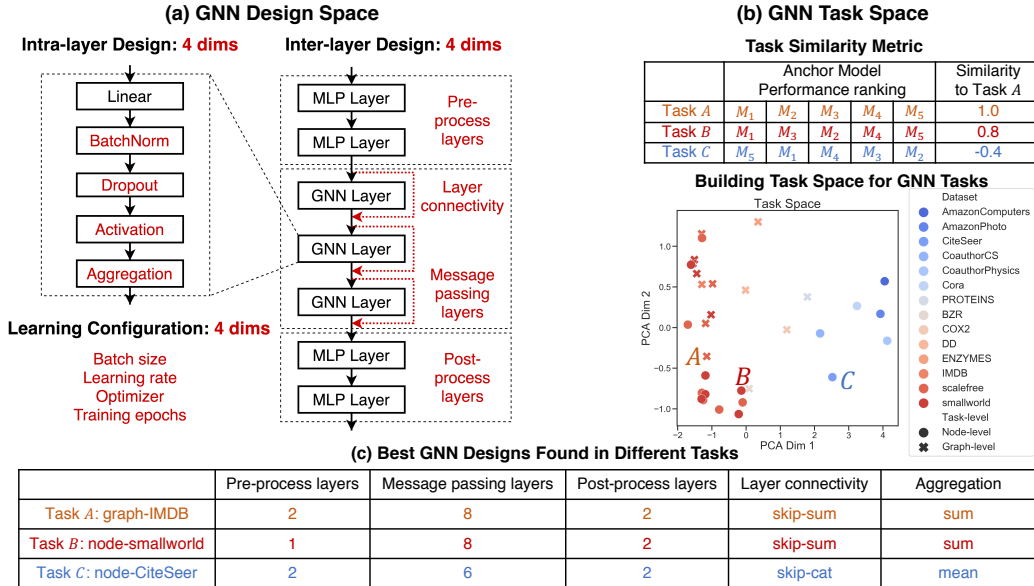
(a) GNN Design Space

Intra-layer Design: 4 dims

Linear
BatchNorm
Dropout
Activation
Aggregation

Inter-layer Design: 4 dims

MLP Layer
MLP Layer
Pre-process layers

GNN Layer
Layer connectivity
GNN Layer
Message passing layers
GNN Layer

MLP Layer
MLP Layer
Post-process layers

Learning Configuration: 4 dims

Batch size
Learning rate
Optimizer
Training epochs

(b) GNN Task Space

Task Similarity Metric

| | Anchor Model Performance ranking | | | | | Similarity to Task $A$ |
|---|---|---|---|---|---|---|
| Task $A$ | $M_1$ | $M_2$ | $M_3$ | $M_4$ | $M_5$ | 1.0 |
| Task $B$ | $M_1$ | $M_3$ | $M_2$ | $M_4$ | $M_5$ | 0.8 |
| Task $C$ | $M_5$ | $M_1$ | $M_4$ | $M_3$ | $M_2$ | -0.4 |

Building Task Space for GNN Tasks

Task Space

1.0
0.5
0.0
-0.5
-1.0
PCA Dim 2
-2 -1 0 1 2 3 4
PCA Dim 1

$A$
$B$
$C$

Dataset
AmazonComputers
AmazonPhoto
CiteSeer
CoauthorCS
CoauthorPhysics
Cora
PROTEINS
BZR
COX2
DD
ENZYMES
IMDB
scalefree
smallworld
Task-level
Node-level
Graph-level

(c) Best GNN Designs Found in Different Tasks

| | Pre-process layers | Message passing layers | Post-process layers | Layer connectivity | Aggregation |
|---|---|---|---|---|---|
| Task $A$: graph-IMDB | 2 | 8 | 2 | skip-sum | sum |
| Task $B$: node-smallworld | 1 | 8 | 2 | skip-sum | sum |
| Task $C$: node-CiteSeer | 2 | 6 | 2 | skip-cat | mean |